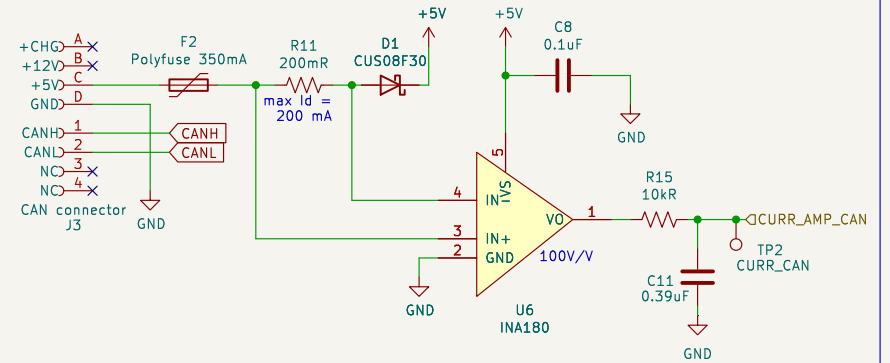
+CHG A
+12V B
+5V C
GND D
CANH 1
CANL 2
NC 3
NC 4
CAN connector
J3

CANH
CANL

GND

F2
Polyfuse 350mA

R11
200mR
max Id =
200 mA

D1
CUS08F30

+5V

+5V

C8
0.1uF

GND

5
VS
4
IN-
3
IN+
2
GND
VO
1
100V/V

U6
INA180

GND

R15
10kR

CURR_AMP_CAN

TP2
CURR_CAN

C11
0.39uF

GND